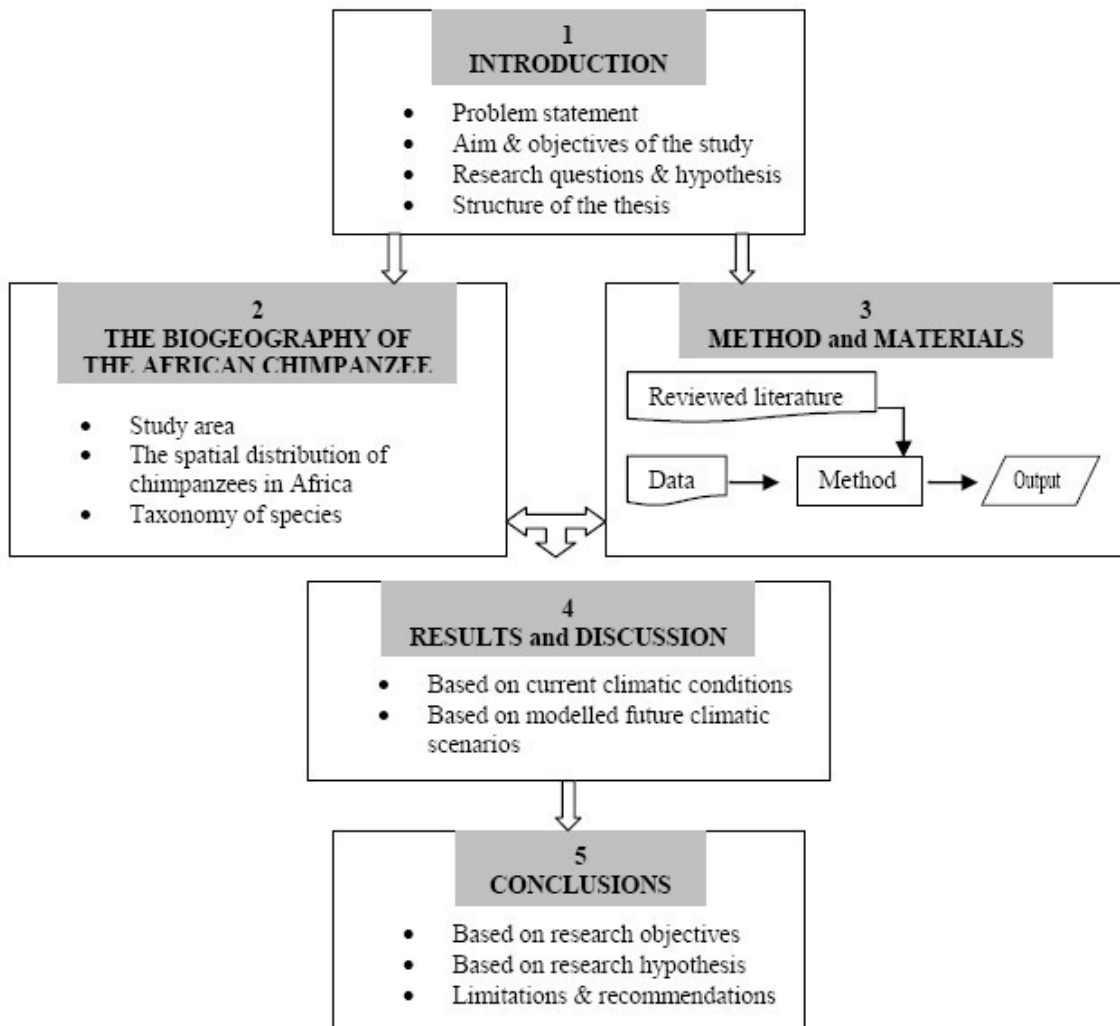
1
INTRODUCTION

- Problem statement
- Aim & objectives of the study
- Research questions & hypothesis
- Structure of the thesis

2
THE BIOGEOGRAPHY OF THE AFRICAN CHIMPANZEE

- Study area
- The spatial distribution of chimpanzees in Africa
- Taxonomy of species

3
METHOD and MATERIALS

Reviewed literature

Data

Method

Output

4
RESULTS and DISCUSSION

- Based on current climatic conditions
- Based on modelled future climatic scenarios

5
CONCLUSIONS

- Based on research objectives
- Based on research hypothesis
- Limitations & recommendations